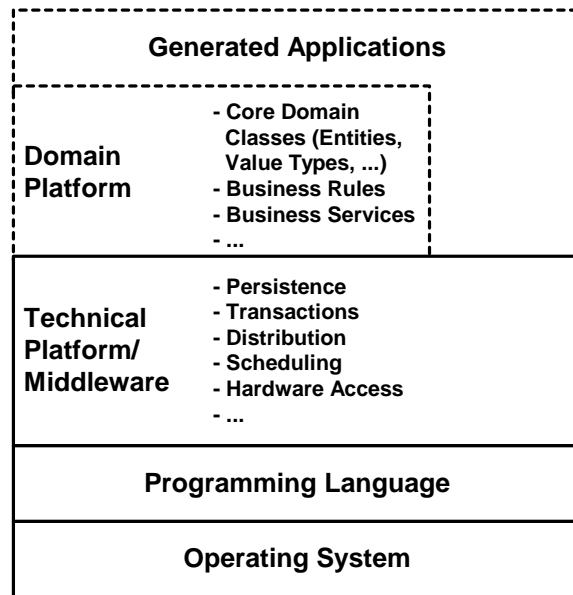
Generated Applications

Domain Platform

- Core Domain Classes (Entities, Value Types, ...)
- Business Rules
- Business Services
- ...

Technical Platform/ Middleware

- Persistence
- Transactions
- Distribution
- Scheduling
- Hardware Access
- ...

Programming Language

Operating System